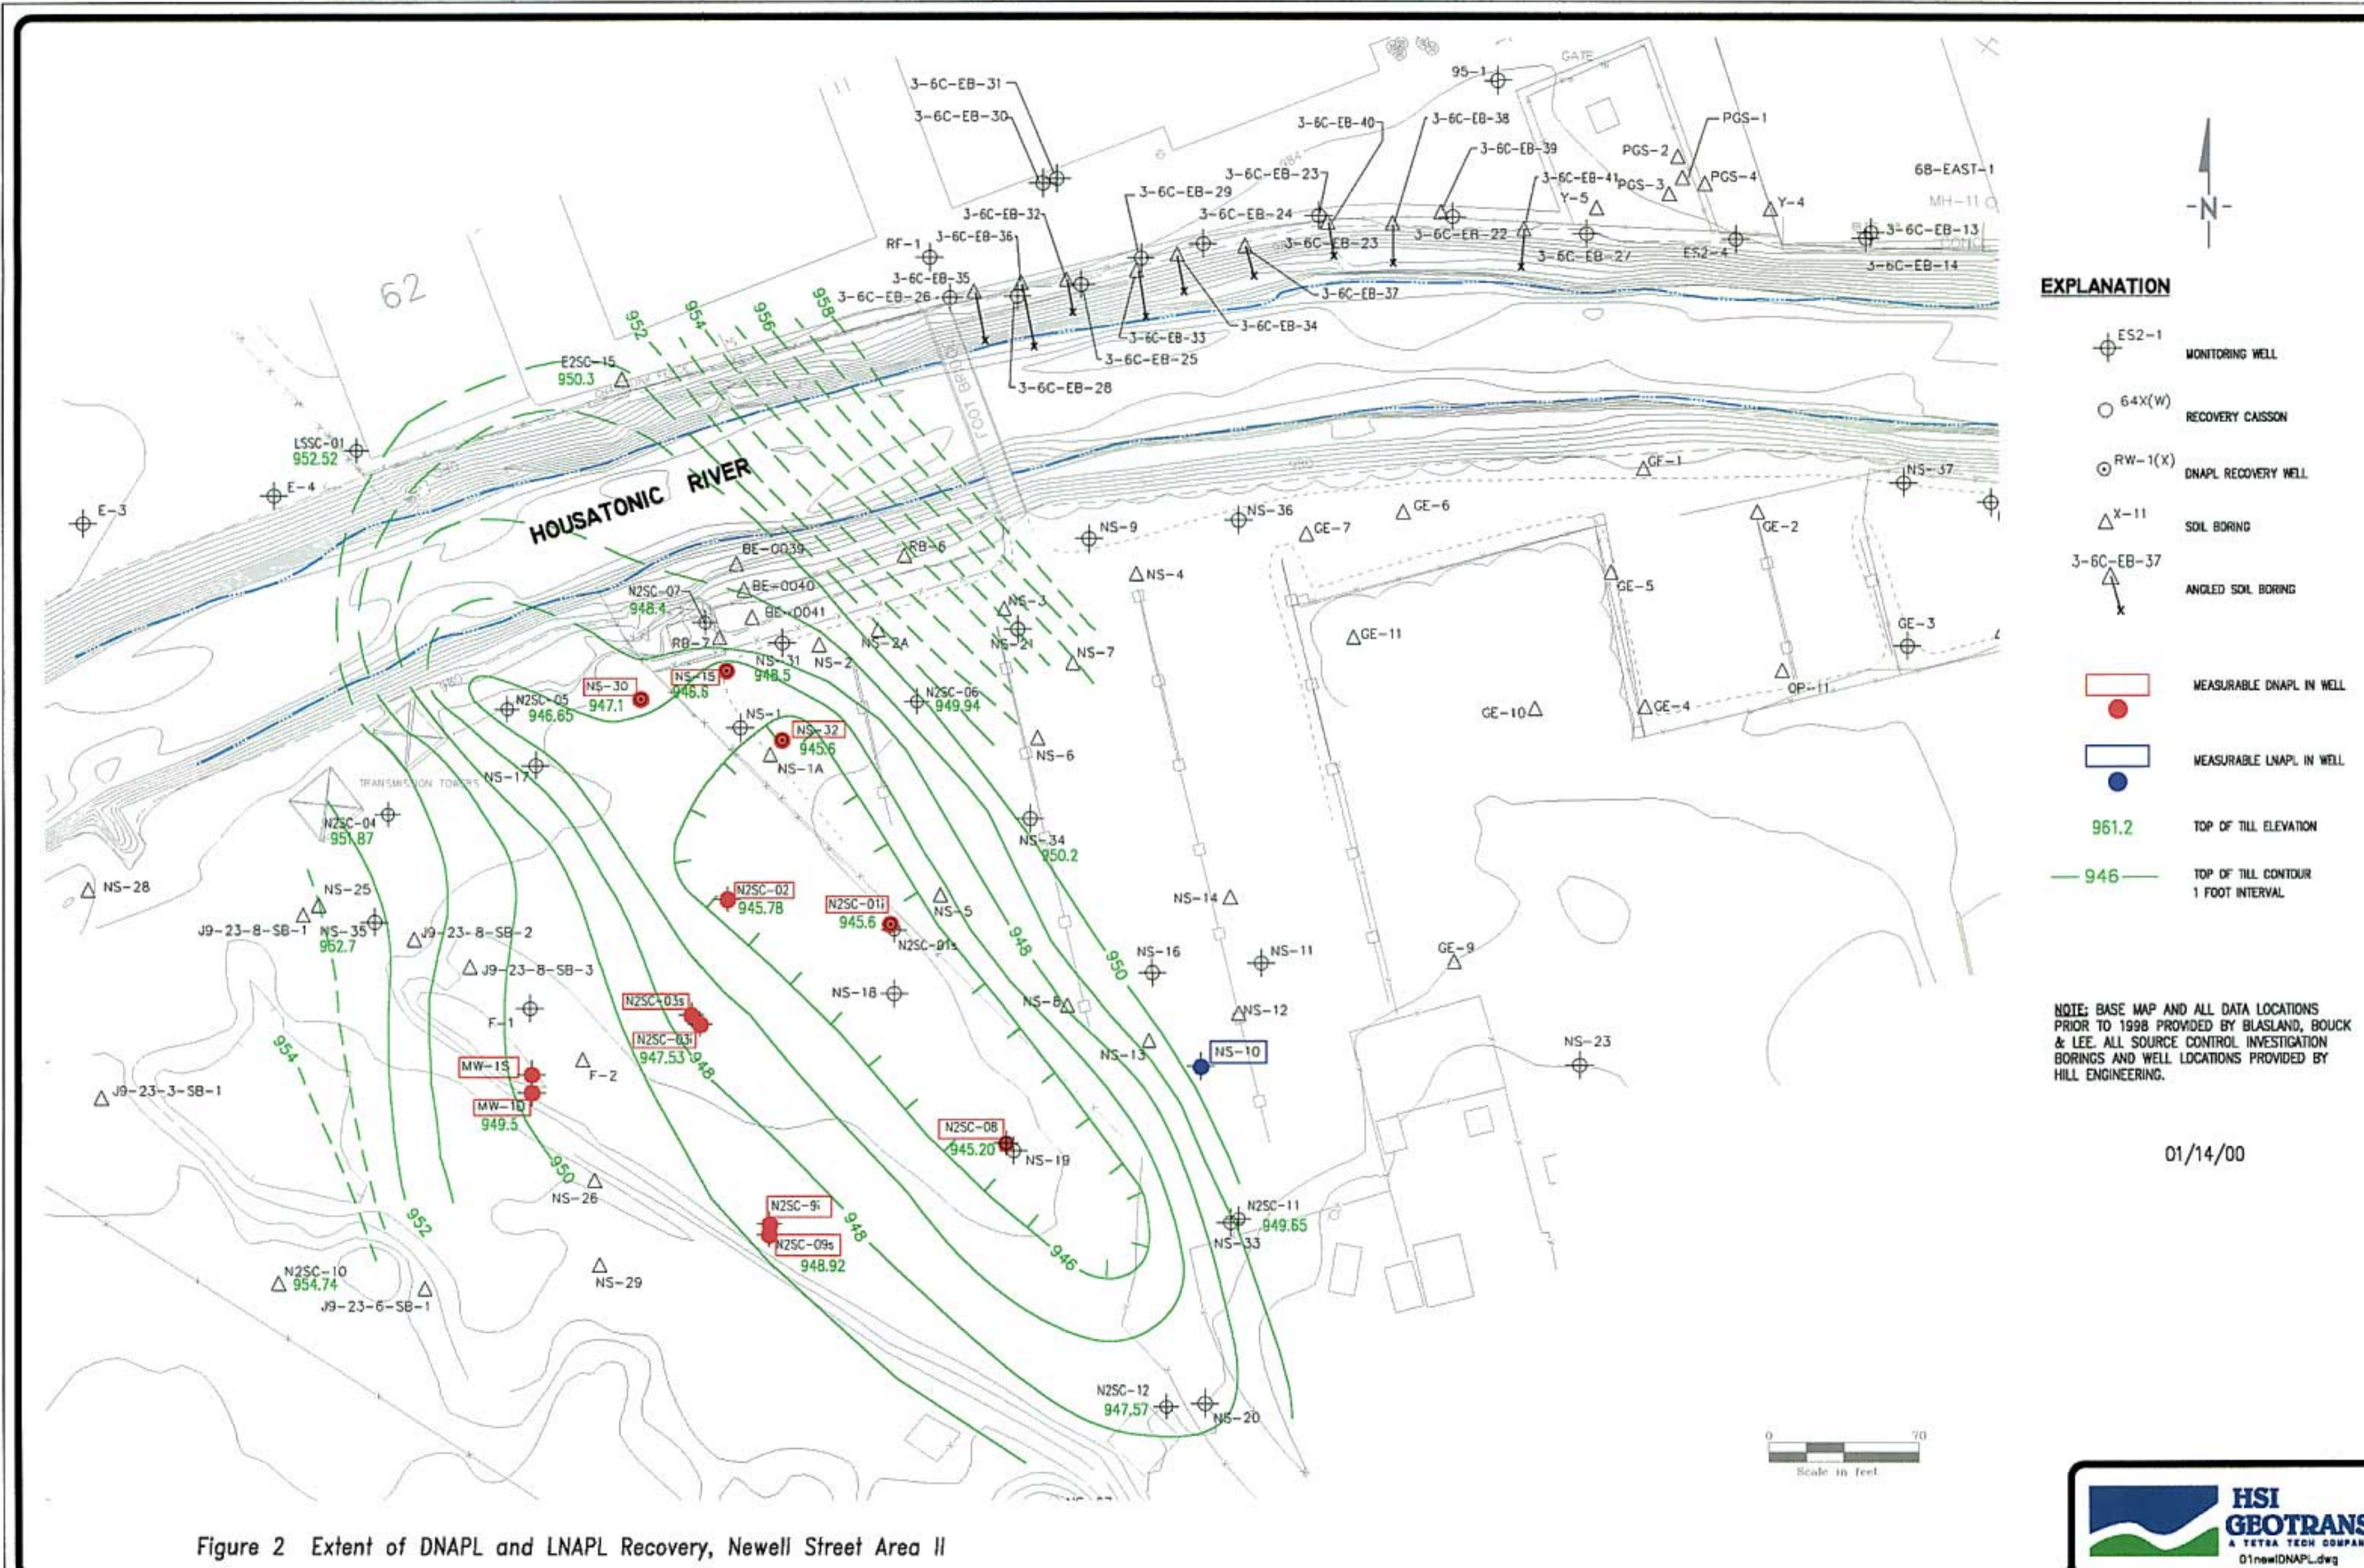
3-6C-EB-31
3-6C-EB-30
95-1
GATE
3-6C-EB-40
3-6C-EB-38
PGS-1
3-6C-EB-39
PGS-2
3-6C-EB-23
3-6C-EB-41
PGS-3
PGS-4
6B-EAST-1
3-6C-EB-29
Y-5
Y-4
MH-11
3-6C-EB-32
3-6C-EB-24
3-6C-EB-22
3-6C-EB-13
RF-1
3-6C-EB-36
3-6C-EB-23
3-6C-EB-27
ES2-4
3-6C-EB-14
3-6C-EB-35
62
3-6C-EB-26
3-6C-EB-37
952
954
956
958
3-6C-EB-33
3-6C-EB-34
3-6C-EB-25
E2SC-15
950.3
3-6C-EB-28
FOOT BRIDGE
LSSC-01
952.52
E-4
E-3
HOUSATONIC RIVER
GF-1
NS-37
NS-9
NS-36
GE-6
GE-7
GE-2
BE-0039
RB-6
NS-4
N2SC-07
948.4
BE-0040
BE-0041
GE-5
NS-3
GE-3
RB-7
NS-2A
NS-21
GE-11
NS-31
NS-2
NS-7
NS-15
948.5
NS-30
946.6
N2SC-05
946.65
947.1
N2SC-06
949.94
OP-11
GE-10
GE-4
NS-1
NS-32
945.6
NS-1A
NS-6
NS-17
TRANSMISSION TOWERS
N2SC-04
951.87
NS-34
950.2
NS-28
NS-25
N2SC-02
945.78
N2SC-01i
945.6
NS-5
NS-14
J9-23-8-SB-1
NS-35
952.7
J9-23-8-SB-2
N2SC-01s
948
950
NS-16
NS-11
GE-9
J9-23-8-SB-3
NS-18
F-1
N2SC-03s
NS-8
NS-12
N2SC-03i
947.53
948
954
NS-13
NS-10
NS-23
MW-1S
F-2
J9-23-3-SB-1
MW-1D
949.5
N2SC-08
945.20
NS-19
950
NS-26
952
N2SC-9i
948
N2SC-09s
948.92
N2SC-11
949.65
NS-33
946
N2SC-10
954.74
NS-29
J9-23-6-SB-1
N2SC-12
947.57
NS-20
0
70
Scale in feet
-N-

EXPLANATION
ES2-1 MONITORING WELL
64X(W) RECOVERY CAISSON
RW-1(X) DNAPL RECOVERY WELL
X-11 SOIL BORING
3-6C-EB-37 ANGLED SOIL BORING
MEASURABLE DNAPL IN WELL
MEASURABLE LNAPL IN WELL
961.2 TOP OF TILL ELEVATION
946 TOP OF TILL CONTOUR 1 FOOT INTERVAL

NOTE: BASE MAP AND ALL DATA LOCATIONS PRIOR TO 1998 PROVIDED BY BLASLAND, BOUCK & LEE. ALL SOURCE CONTROL INVESTIGATION BORINGS AND WELL LOCATIONS PROVIDED BY HILL ENGINEERING.

01/14/00

HSI GEOTRANS
A TETRA TECH COMPAN
01newDNAPL.dwg

Figure 2 Extent of DNAPL and LNAPL Recovery, Newell Street Area II